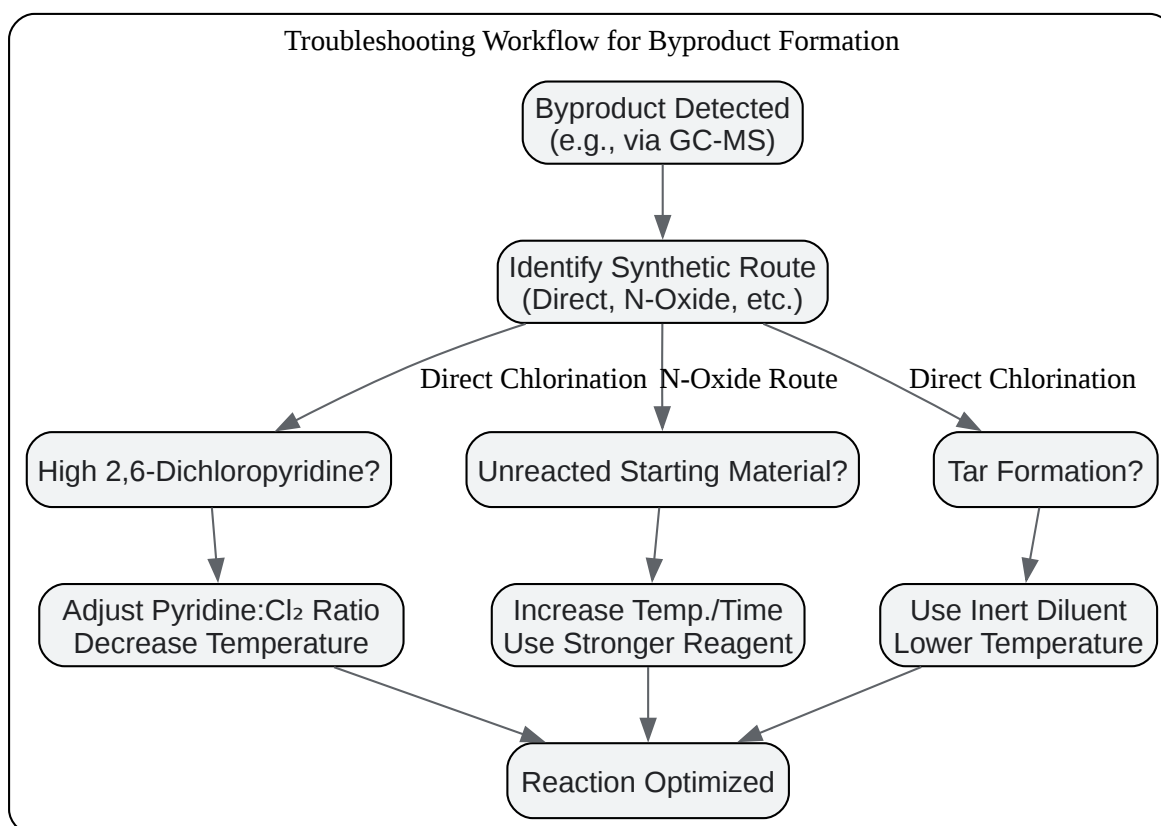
Troubleshooting Workflow for Byproduct Formation

Byproduct Detected (e.g., via GC-MS)

Identify Synthetic Route (Direct, N-Oxide, etc.)

Direct Chlorination

N-Oxide Route

Direct Chlorination

High 2,6-Dichloropyridine?

Unreacted Starting Material?

Tar Formation?

Adjust Pyridine:$Cl_2$ Ratio
Decrease Temperature

Increase Temp./Time
Use Stronger Reagent

Use Inert Diluent
Lower Temperature

Reaction Optimized